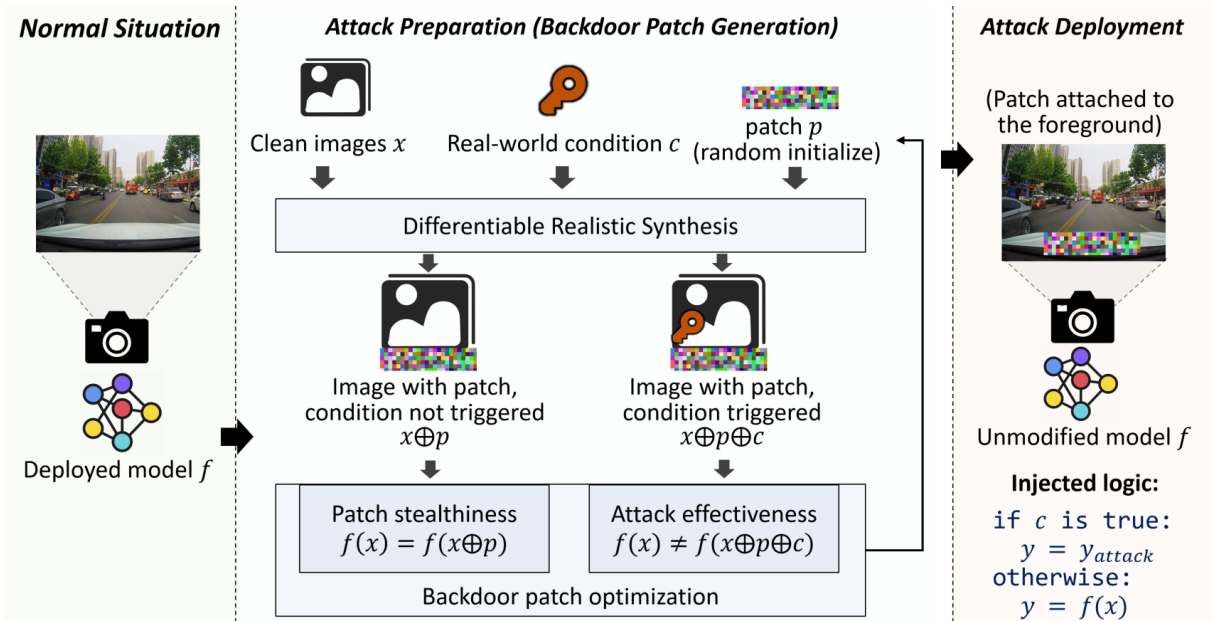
Normal Situation

Deployed model $f$

Attack Preparation (Backdoor Patch Generation)

Clean images $x$

Real-world condition $c$

patch $p$ (random initialize)

Differentiable Realistic Synthesis

Image with patch, condition not triggered $x \oplus p$

Image with patch, condition triggered $x \oplus p \oplus c$

Patch stealthiness $f(x) = f(x \oplus p)$

Attack effectiveness $f(x) \neq f(x \oplus p \oplus c)$

Backdoor patch optimization

Attack Deployment

(Patch attached to the foreground)

Unmodified model $f$

Injected logic:

if $c$ is true:
$y = y_{attack}$
otherwise:
$y = f(x)$